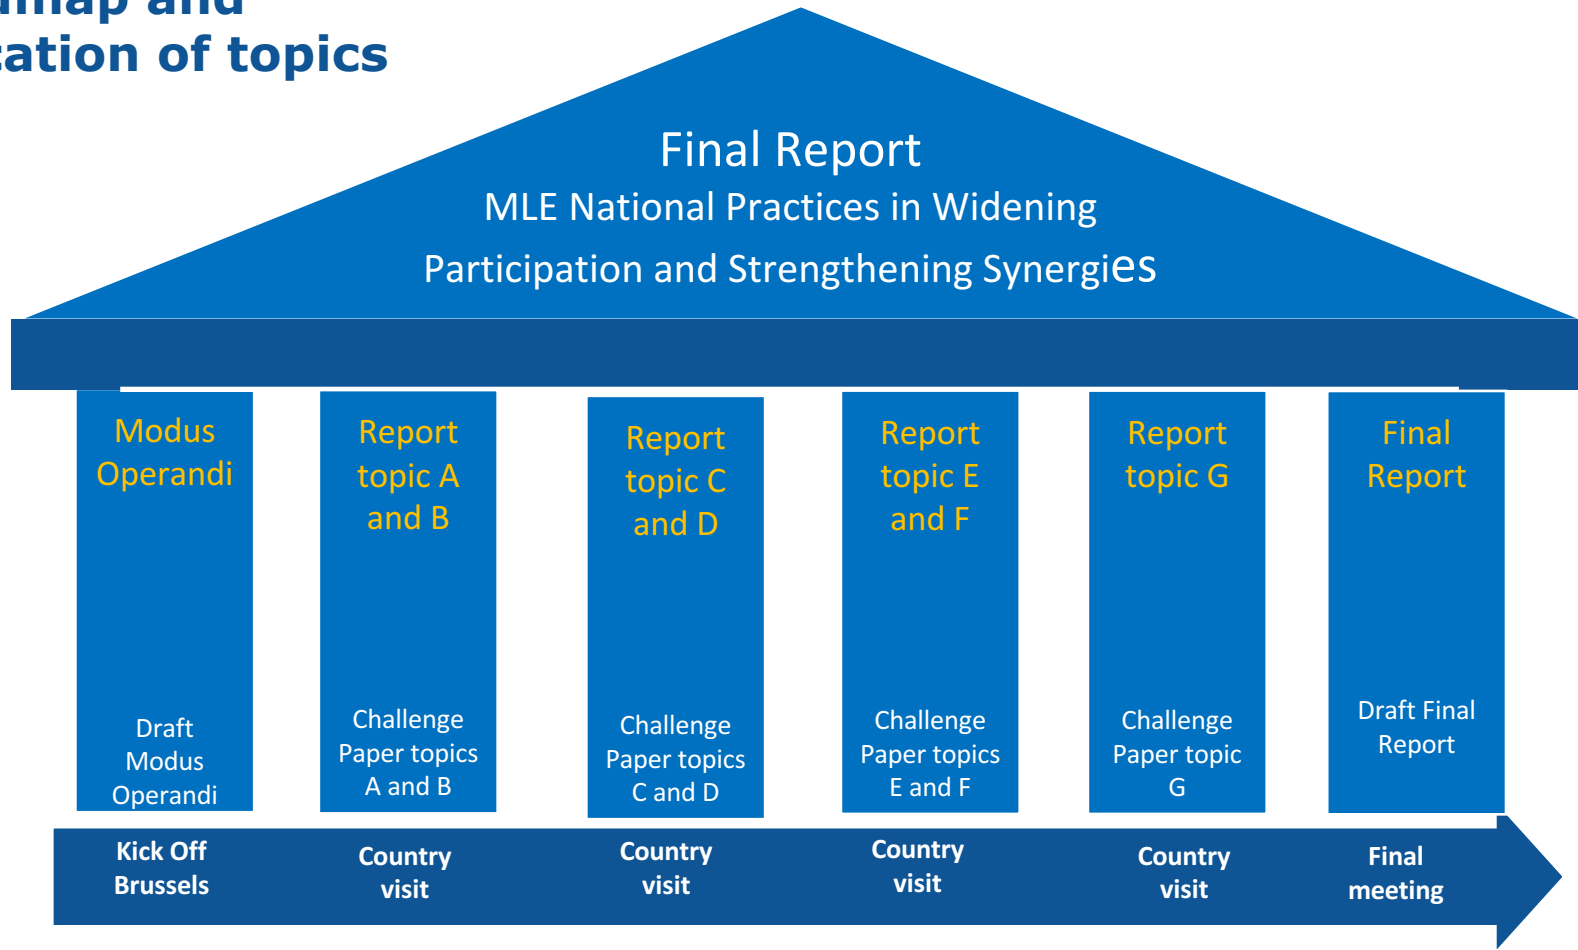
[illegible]map and
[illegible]ation of topics

Final Report
MLE National Practices in Widening Participation and Strengthening Synergies

Modus Operandi

Draft Modus Operandi

Report topic A and B

Challenge Paper topics A and B

Report topic C and D

Challenge Paper topics C and D

Report topic E and F

Challenge Paper topics E and F

Report topic G

Challenge Paper topic G

Final Report

Draft Final Report

Kick Off Brussels

Country visit

Country visit

Country visit

Country visit

Final meeting